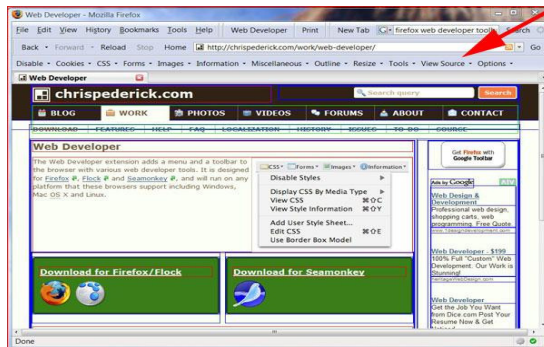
Web Developer - Mozilla Firefox

File Edit View History Bookmarks Tools Help Web Developer Print New Tab firefox web developer tools Search Go

Back Forward Reload Stop Home http://chrispederick.com/work/web-developer/ Go

Disable Cookies CSS Forms Images Information Miscellaneous Outline Resize Tools View Source Options

Web Developer

chrispederick.com

Search query Search

BLOG WORK PHOTOS VIDEOS FORUMS ABOUT CONTACT

DOWNLOAD FEATURES HELP FAQ LOCALIZATION HISTORY ISSUES TO DO SOURCE

Web Developer

The Web Developer extension adds a menu and a toolbar to the browser with various web developer tools. It is designed for Firefox, Flock and Seamonkey, and will run on any platform that these browsers support including Windows, Mac OS X and Linux.

CSS Forms Images Information

Disable Styles

Display CSS By Media Type
View CSS ⌘⇧C
View Style Information ⌘⇧Y

Add User Style Sheet...
Edit CSS ⌘⇧E
Use Border Box Model

Get Firefox with Google Toolbar

Ads by Google

Web Design & Development
Professional web design, shopping carts, web programming. Free Quote

Web Developer - $199
100% Full "Custom" Web Development. Our Work is Stunning!

Web Developer
Get the Job You Want from Dice.com Post Your Resume Now & Get

Download for Firefox/Flock

Download for Seamonkey

Done